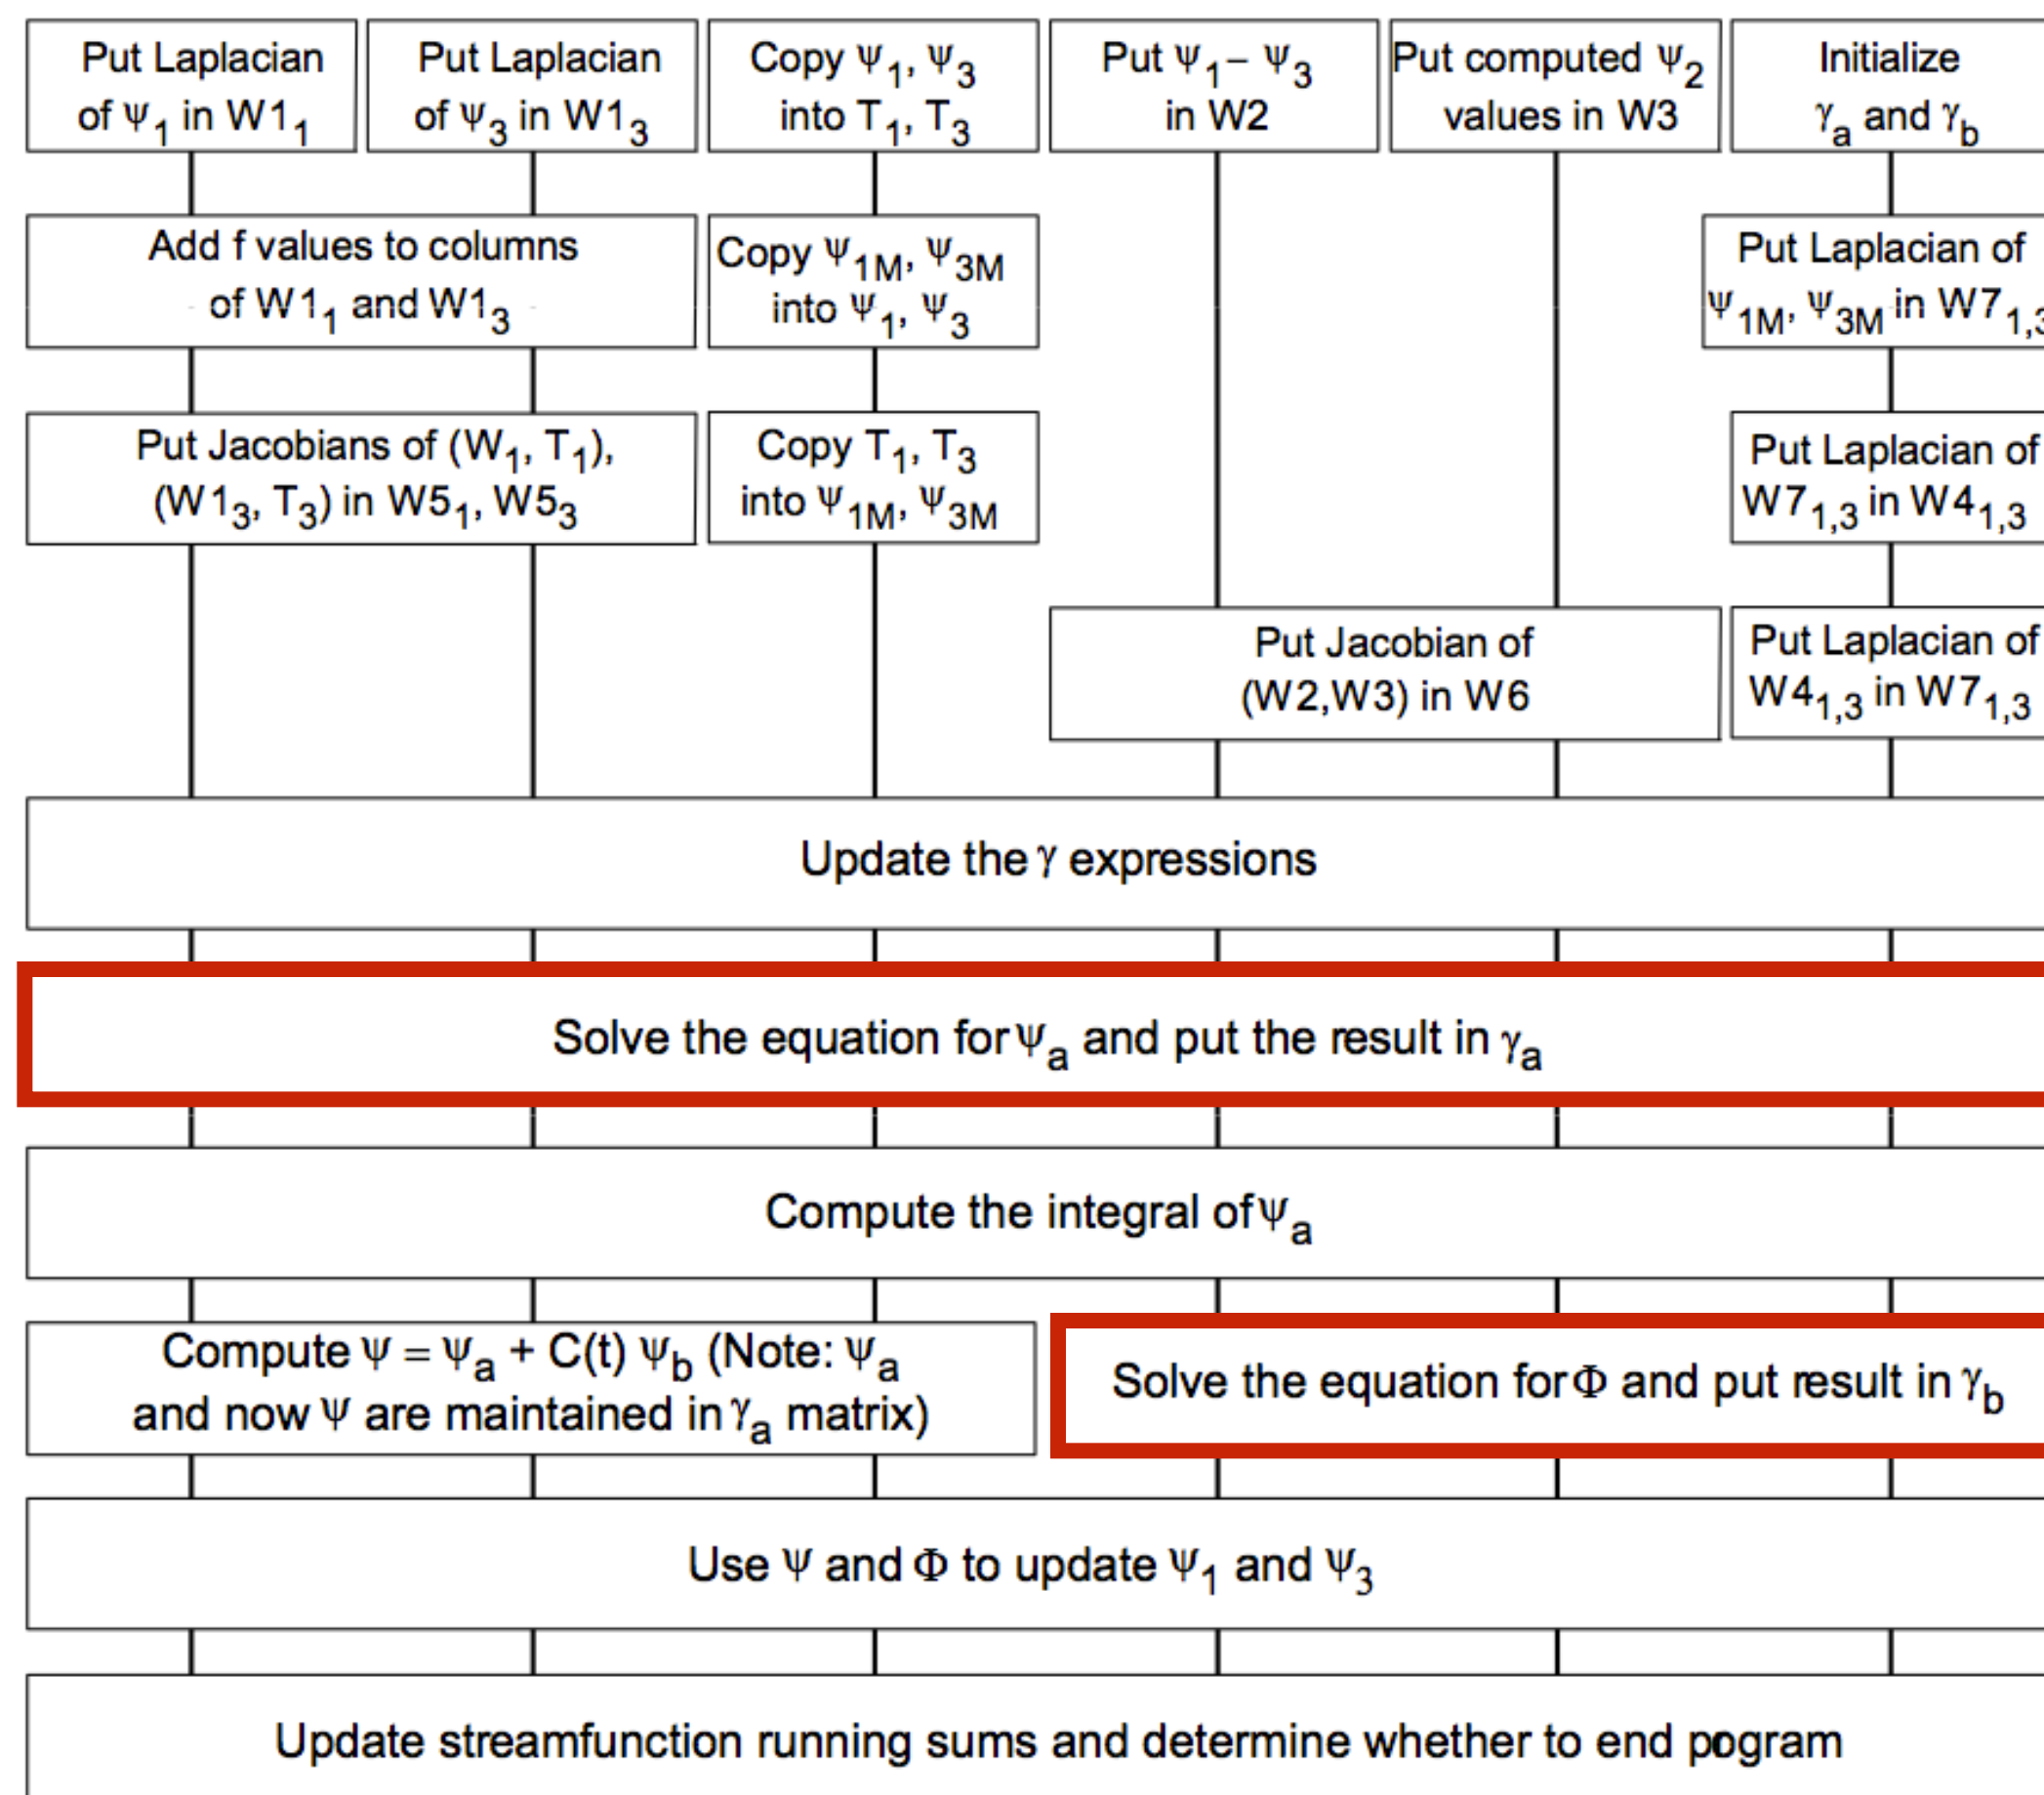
Put Laplacian of $\psi_1$ in $W1_1$

Put Laplacian of $\psi_3$ in $W1_3$

Copy $\Psi_1$, $\Psi_3$ into $T_1$, $T_3$

Put $\Psi_1 - \Psi_3$ in W2

Put computed $\Psi_2$ values in W3

Initialize $\gamma_a$ and $\gamma_b$

Add f values to columns of $W1_1$ and $W1_3$

Copy $\Psi_{1M}$, $\Psi_{3M}$ into $\Psi_1$, $\Psi_3$

Put Laplacian of $\Psi_{1M}$, $\Psi_{3M}$ in $W7_{1,3}$

Put Jacobians of ($W_1$, $T_1$), ($W1_3$, $T_3$) in $W5_1$, $W5_3$

Copy $T_1$, $T_3$ into $\Psi_{1M}$, $\Psi_{3M}$

Put Laplacian of $W7_{1,3}$ in $W4_{1,3}$

Put Jacobian of (W2,W3) in W6

Put Laplacian of $W4_{1,3}$ in $W7_{1,3}$

Update the $\gamma$ expressions

Solve the equation for $\Psi_a$ and put the result in $\gamma_a$

Compute the integral of $\Psi_a$

Compute $\Psi = \Psi_a + C(t)\,\Psi_b$ (Note: $\Psi_a$ and now $\Psi$ are maintained in $\gamma_a$ matrix)

Solve the equation for $\Phi$ and put result in $\gamma_b$

Use $\Psi$ and $\Phi$ to update $\Psi_1$ and $\Psi_3$

Update streamfunction running sums and determine whether to end pogram